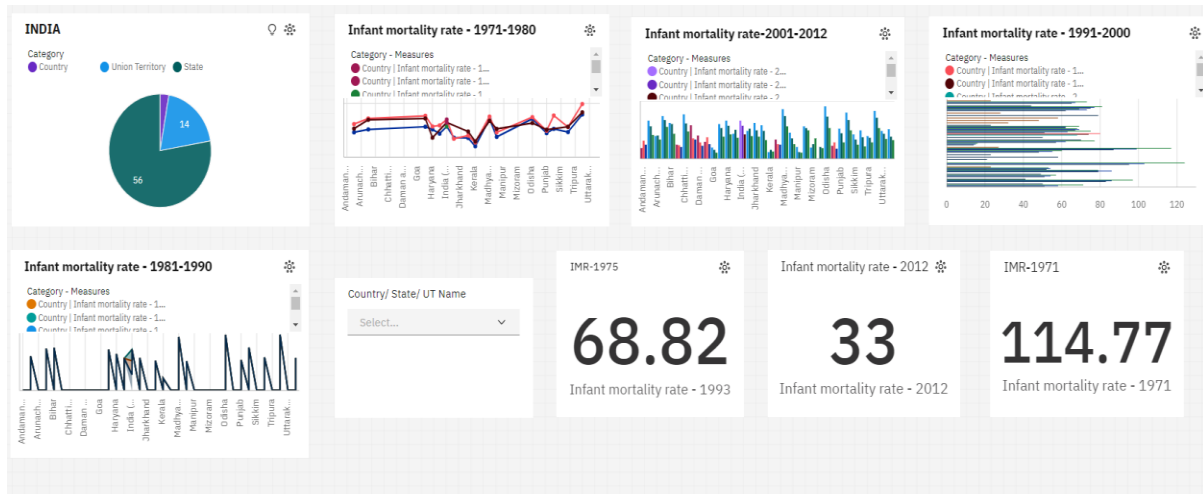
INDIA

Category
Country
Union Territory
State

14
56

Infant mortality rate - 1971-1980

Category - Measures
Country | Infant mortality rate - 1...
Country | Infant mortality rate - 1...
Country | Infant mortality rate - 1...

Andaman...
Arunach...
Bihar
Chhatti...
Daman a...
Goa
Haryana
India (...
Jharkhand
Kerala
Madhya...
Manipur
Mizoram
Odisha
Punjab
Sikkim
Tripura
Uttarak...

Infant mortality rate-2001-2012

Category - Measures
Country | Infant mortality rate - 2...
Country | Infant mortality rate - 2...
Country | Infant mortality rate - 2...

Andaman...
Arunach...
Bihar
Chhatti...
Daman...
Goa
Haryana
India (...
Jharkhand
Kerala
Madhya...
Manipur
Mizoram
Odisha
Punjab
Sikkim
Tripura
Uttarak...

Infant mortality rate - 1991-2000

Category - Measures
Country | Infant mortality rate - 1...
Country | Infant mortality rate - 1...
Country | Infant mortality rate - 2...

0
20
40
60
80
100
120

Infant mortality rate - 1981-1990

Category - Measures
Country | Infant mortality rate - 1...
Country | Infant mortality rate - 1...
Country | Infant mortality rate - 1...

Andaman...
Arunach...
Bihar
Chhatti...
Daman...
Goa
Haryana
India (...
Jharkhand
Kerala
Madhya...
Manipur
Mizoram
Odisha
Punjab
Sikkim
Tripura
Uttarak...

Country/ State/ UT Name
Select...

IMR-1975
68.82
Infant mortality rate - 1993

Infant mortality rate - 2012
33
Infant mortality rate - 2012

IMR-1971
114.77
Infant mortality rate - 1971